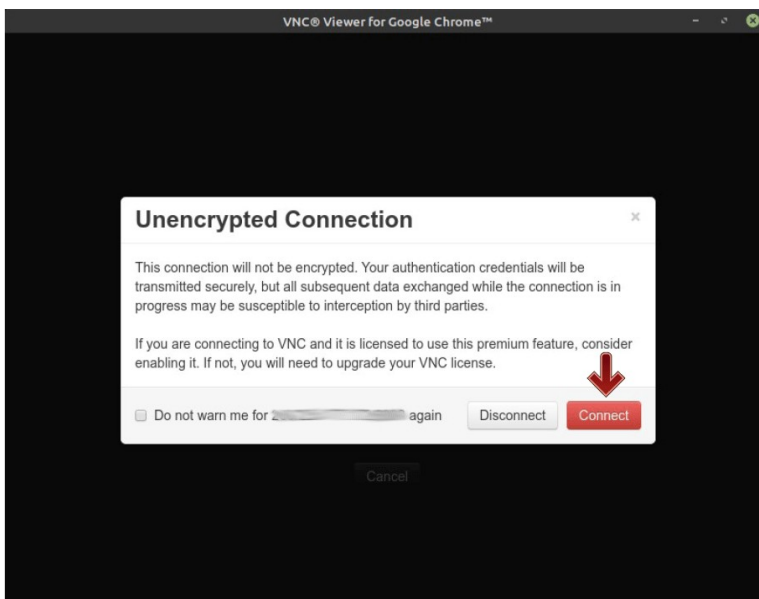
VNC® Viewer for Google Chrome™

Unencrypted Connection

×

This connection will not be encrypted. Your authentication credentials will be transmitted securely, but all subsequent data exchanged while the connection is in progress may be susceptible to interception by third parties.

If you are connecting to VNC and it is licensed to use this premium feature, consider enabling it. If not, you will need to upgrade your VNC license.

Do not warn me for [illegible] again

Disconnect

Connect

Cancel